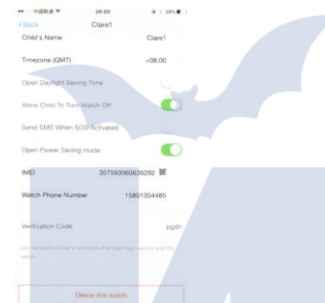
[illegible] 20:00 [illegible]

< Back Clare1

Child's Name Clare1

Timezone (GMT) +08:00

Open Daylight Saving Time

Allow Child To Turn Watch Off

Send SMS When SOS Activated

Open Power Saving mode

IMEI 357593060635292

Watch Phone Number 15801354485

Verification Code pgdn

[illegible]

Delete this watch